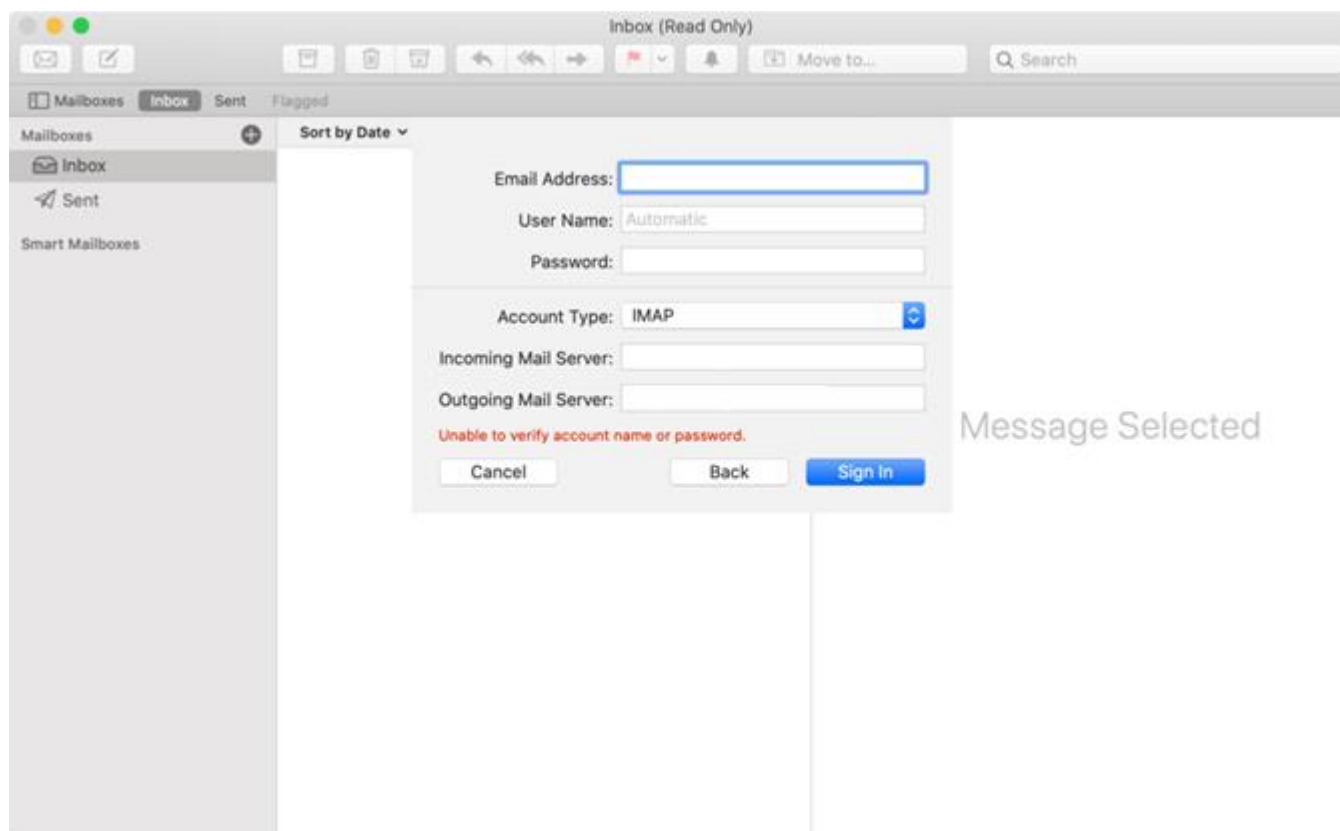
Inbox (Read Only)

Move to...

Search

Mailboxes Inbox Sent Flagged

Mailboxes

Inbox

Sent

Smart Mailboxes

Sort by Date

Email Address:

User Name: Automatic

Password:

Account Type: IMAP

Incoming Mail Server:

Outgoing Mail Server:

Unable to verify account name or password.

Cancel

Back

Sign In

Message Selected